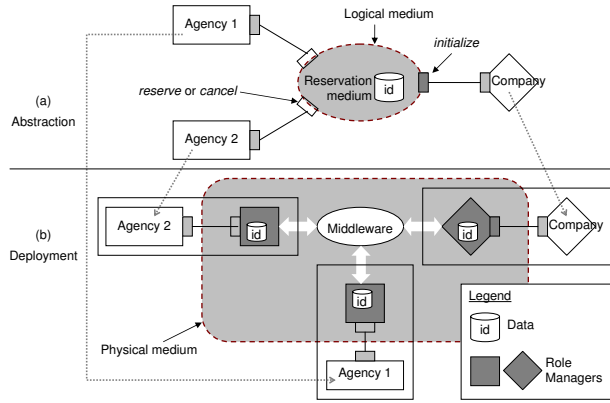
Agency 1

Logical medium

initialize

reserve or cancel

Reservation medium

id

Company

(a) Abstraction

Agency 2

(b) Deployment

Agency 2

id

Middleware

id

Company

id

Legend

id Data

Physical medium

Role Managers

Agency 1